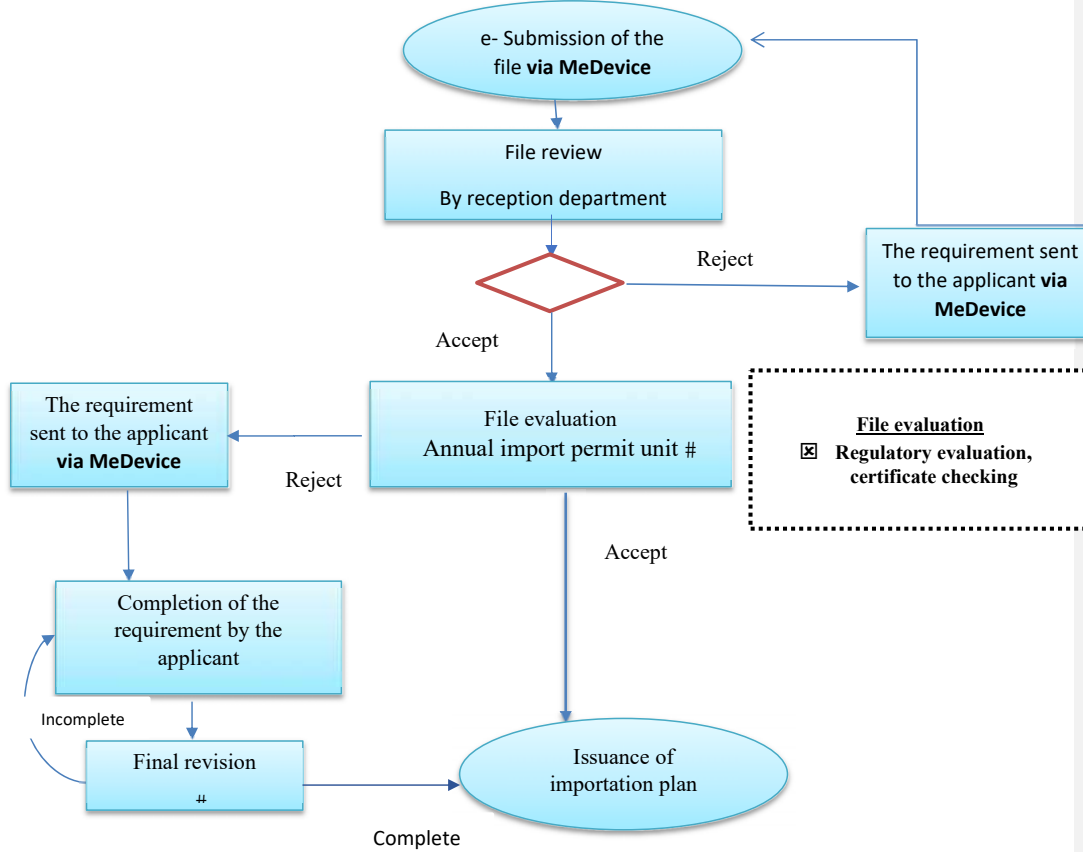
e- Submission of the file **via MeDevice**

File review

By reception department

Reject

The requirement sent to the applicant **via MeDevice**

Accept

The requirement sent to the applicant **via MeDevice**

File evaluation
Annual import permit unit #

File evaluation

☒ Regulatory evaluation, certificate checking

Reject

Accept

Completion of the requirement by the applicant

Incomplete

Final revision
#

Issuance of importation plan

Complete